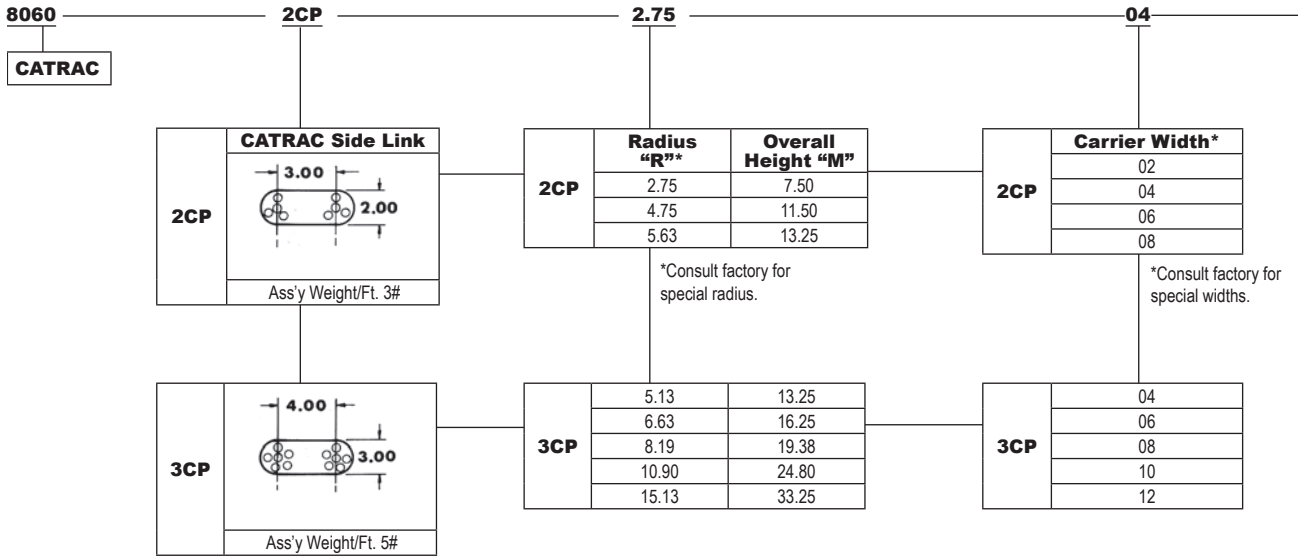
8060 2CP 2.75 04

CATRAC

| | CATRAC Side Link |
|---|---|
| 2CP | 3.00 2.00 |
| | Ass'y Weight/Ft. 3# |

| | Radius "R"* | Overall Height "M" |
|---|---|---|
| 2CP | 2.75 | 7.50 |
| | 4.75 | 11.50 |
| | 5.63 | 13.25 |

*Consult factory for special radius.

| | Carrier Width* |
|---|---|
| 2CP | 02 |
| | 04 |
| | 06 |
| | 08 |

*Consult factory for special widths.

| | |
|---|---|
| 3CP | 4.00 3.00 |
| | Ass'y Weight/Ft. 5# |

| | | |
|---|---|---|
| 3CP | 5.13 | 13.25 |
| | 6.63 | 16.25 |
| | 8.19 | 19.38 |
| | 10.90 | 24.80 |
| | 15.13 | 33.25 |

| | |
|---|---|
| 3CP | 04 |
| | 06 |
| | 08 |
| | 10 |
| | 12 |